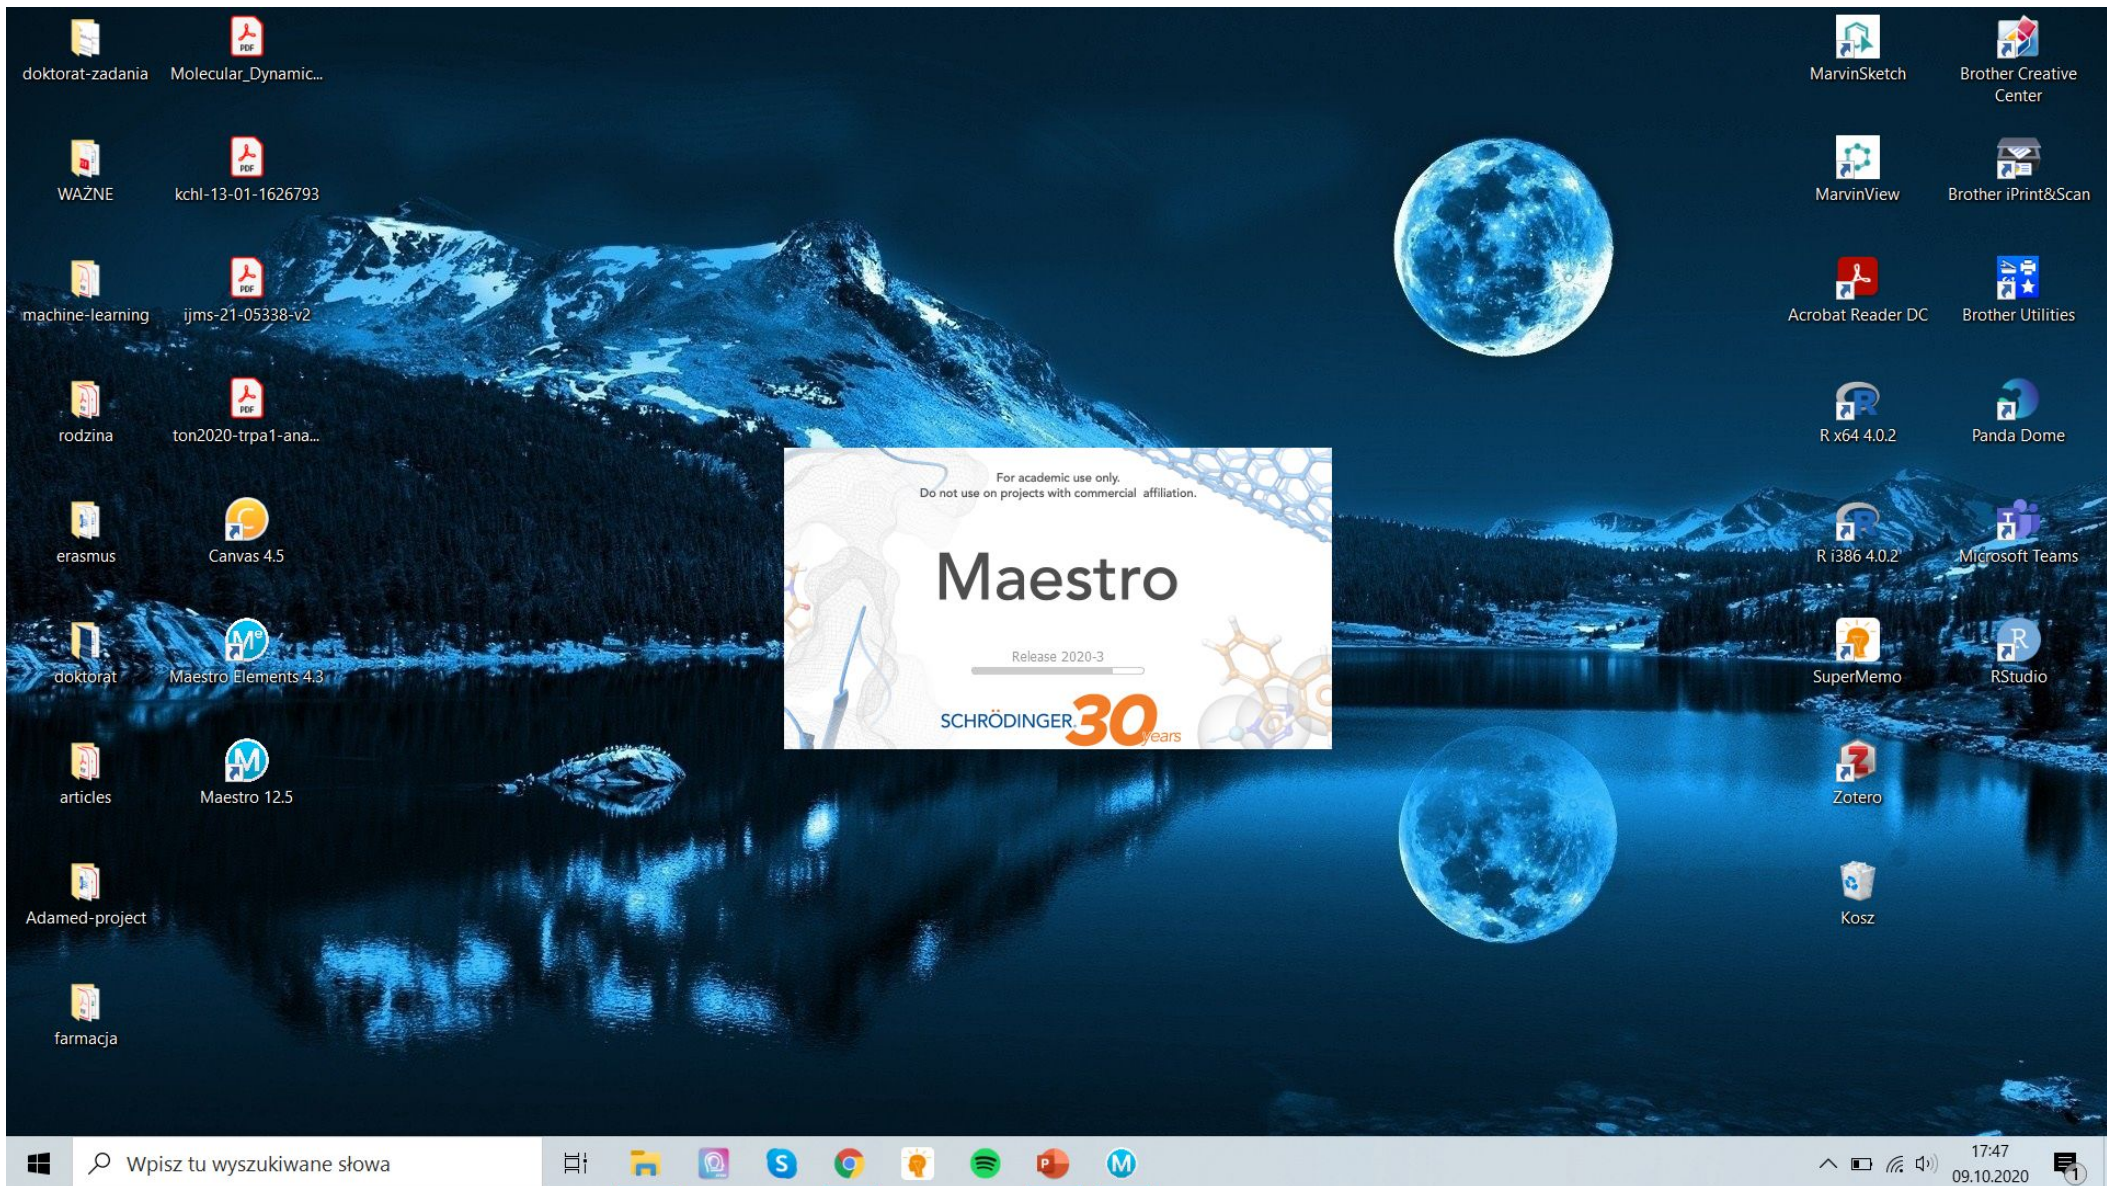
doktorat-zadania
Molecular_Dynamic...
WAŻNE
kchl-13-01-1626793
machine-learning
ijms-21-05338-v2
rodzina
ton2020-trpa1-ana...
erasmus
Canvas 4.5
doktorat
Maestro Elements 4.3
articles
Maestro 12.5
Adamed-project
farmacja

For academic use only.
Do not use on projects with commercial affiliation.

Maestro

Release 2020-3

SCHRÖDINGER. 30 years

MarvinSketch
Brother Creative Center
MarvinView
Brother iPrint&Scan
Acrobat Reader DC
Brother Utilities
R x64 4.0.2
Panda Dome
R i386 4.0.2
Microsoft Teams
SuperMemo
RStudio
Zotero
Kosz

Wpisz tu wyszukiwane słowa

17:47
09.10.2020